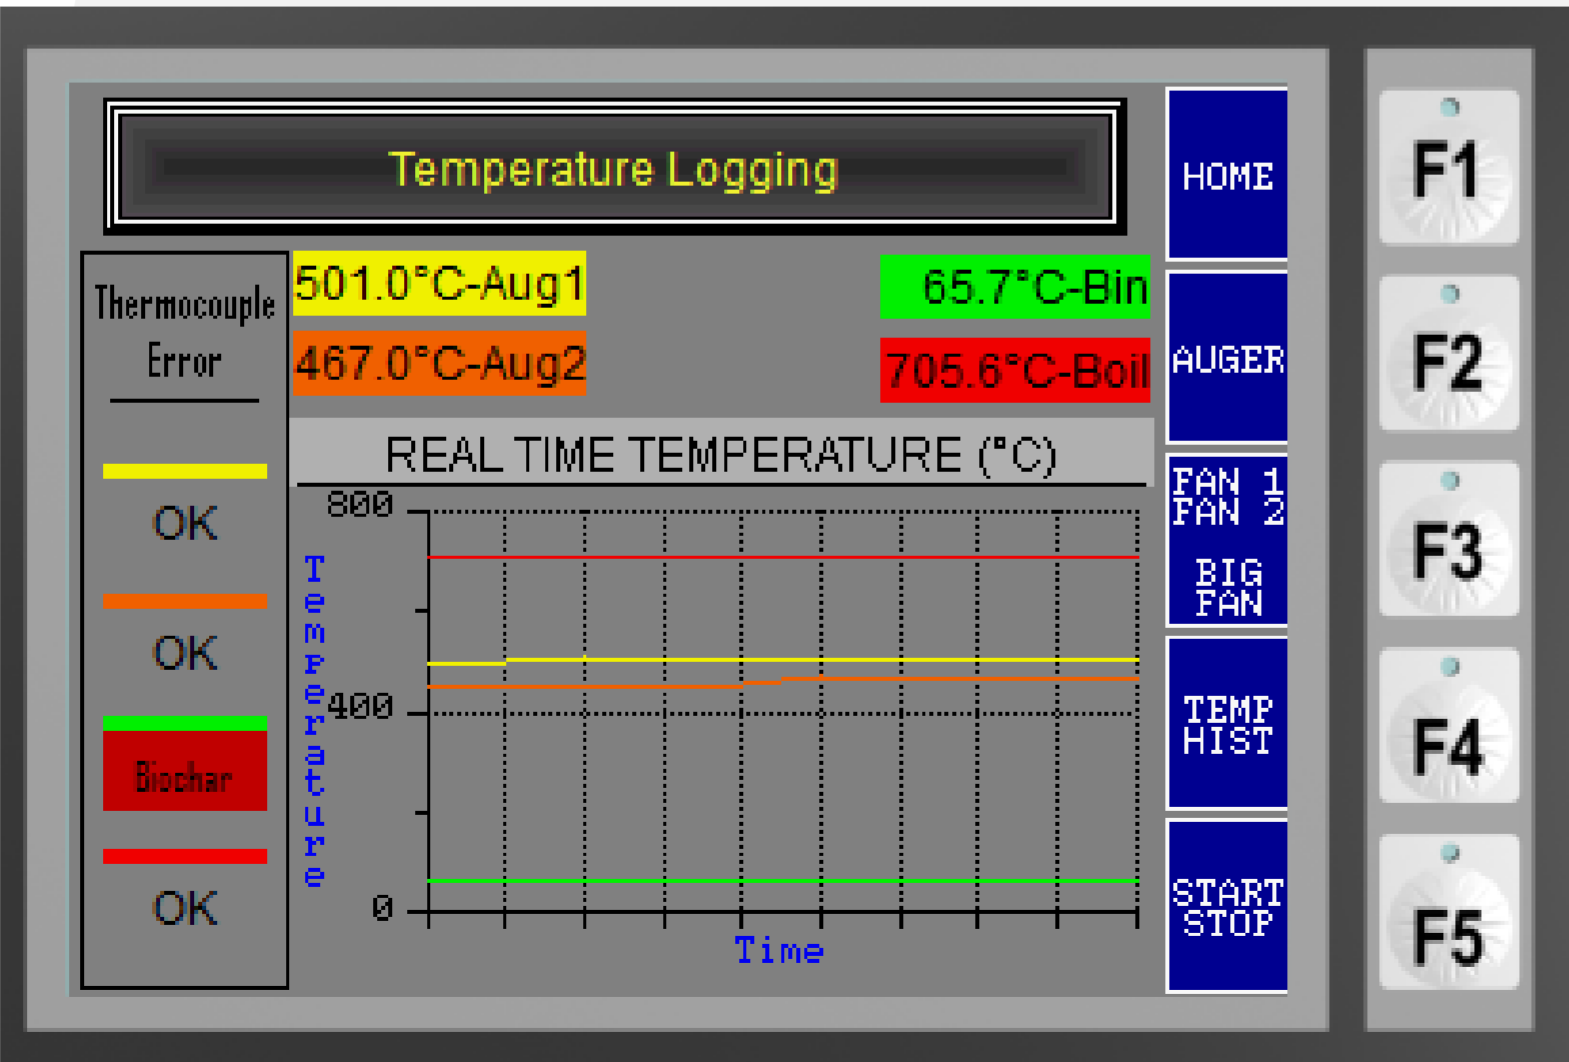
Temperature Logging

HOME

AUGER

FAN 1
FAN 2
BIG FAN

TEMP HIST

START STOP

F1
F2
F3
F4
F5

Thermocouple Error

OK

OK

Biochar

OK

501.0°C-Aug1

467.0°C-Aug2

65.7°C-Bin

705.6°C-Boil

REAL TIME TEMPERATURE (°C)

800

400

0

Temperature

Time